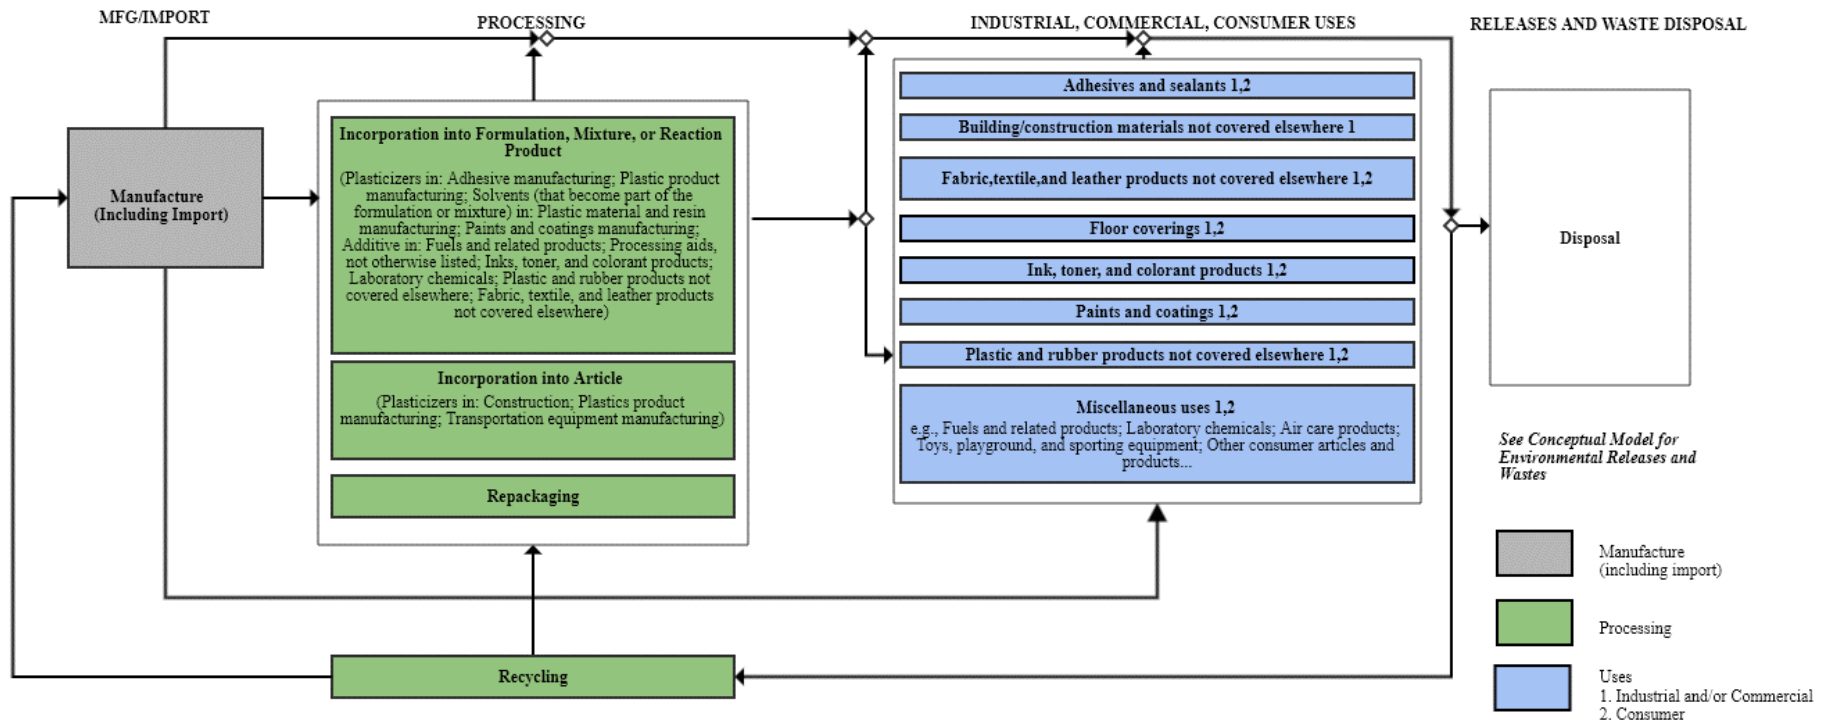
MFG/IMPORT

PROCESSING

INDUSTRIAL, COMMERCIAL, CONSUMER USES

RELEASES AND WASTE DISPOSAL

Manufacture (Including Import)

Incorporation into Formulation, Mixture, or Reaction Product

(Plasticizers in: Adhesive manufacturing; Plastic product manufacturing; Solvents (that become part of the formulation or mixture) in: Plastic material and resin manufacturing; Paints and coatings manufacturing; Additive in: Fuels and related products; Processing aids, not otherwise listed; Inks, toner, and colorant products; Laboratory chemicals; Plastic and rubber products not covered elsewhere; Fabric, textile, and leather products not covered elsewhere)

Incorporation into Article

(Plasticizers in: Construction; Plastics product manufacturing; Transportation equipment manufacturing)

Repackaging

Adhesives and sealants 1,2

Building/construction materials not covered elsewhere 1

Fabric,textile,and leather products not covered elsewhere 1,2

Floor coverings 1,2

Ink, toner, and colorant products 1,2

Paints and coatings 1,2

Plastic and rubber products not covered elsewhere 1,2

Miscellaneous uses 1,2

e.g., Fuels and related products; Laboratory chemicals; Air care products; Toys, playground, and sporting equipment; Other consumer articles and products...

Disposal

See Conceptual Model for Environmental Releases and Wastes

Recycling

Manufacture (including import)

Processing

Uses
1. Industrial and/or Commercial
2. Consumer